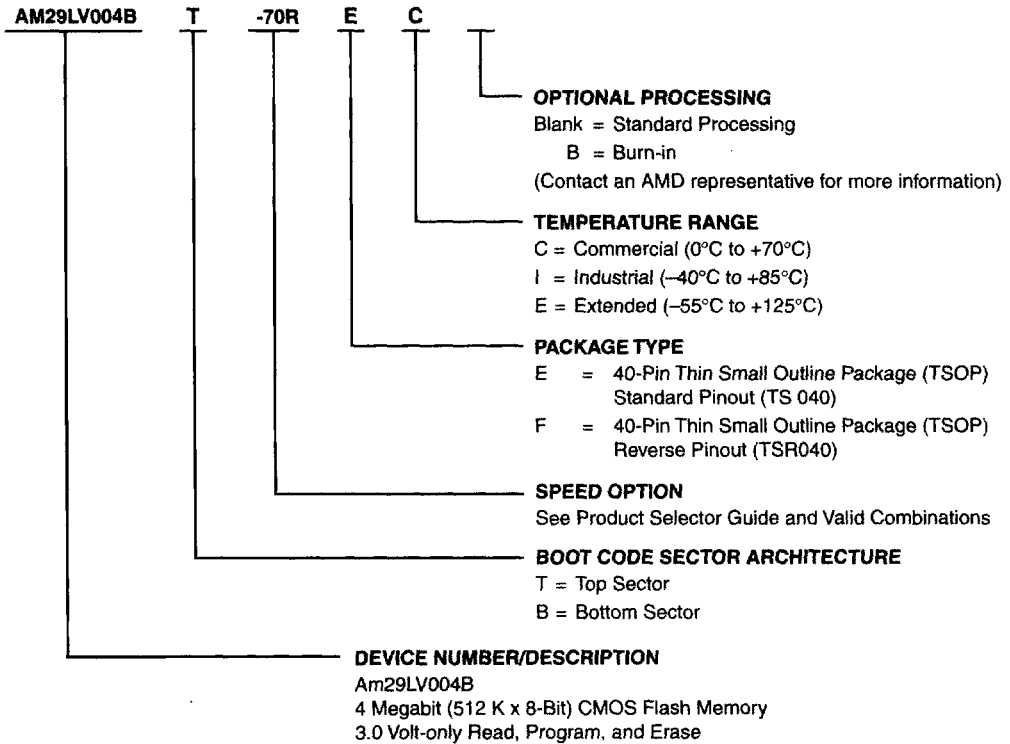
AM29LV004B T -70R E C

OPTIONAL PROCESSING
Blank = Standard Processing
B = Burn-in
(Contact an AMD representative for more information)

TEMPERATURE RANGE
C = Commercial (0°C to +70°C)
I = Industrial (–40°C to +85°C)
E = Extended (–55°C to +125°C)

PACKAGE TYPE
E = 40-Pin Thin Small Outline Package (TSOP) Standard Pinout (TS 040)
F = 40-Pin Thin Small Outline Package (TSOP) Reverse Pinout (TSR040)

SPEED OPTION
See Product Selector Guide and Valid Combinations

BOOT CODE SECTOR ARCHITECTURE
T = Top Sector
B = Bottom Sector

DEVICE NUMBER/DESCRIPTION
Am29LV004B
4 Megabit (512 K x 8-Bit) CMOS Flash Memory
3.0 Volt-only Read, Program, and Erase